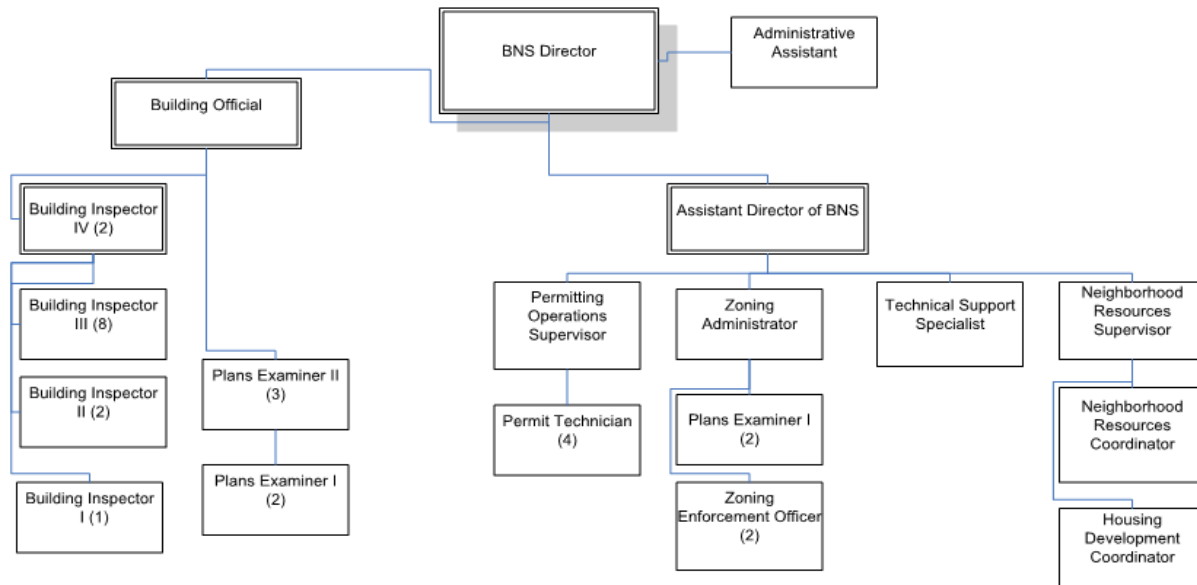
BNS Director

Administrative Assistant

Building Official

Building Inspector IV (2)

Building Inspector III (8)

Building Inspector II (2)

Building Inspector I (1)

Plans Examiner II (3)

Plans Examiner I (2)

Assistant Director of BNS

Permitting Operations Supervisor

Permit Technician (4)

Zoning Administrator

Plans Examiner I (2)

Zoning Enforcement Officer (2)

Technical Support Specialist

Neighborhood Resources Supervisor

Neighborhood Resources Coordinator

Housing Development Coordinator